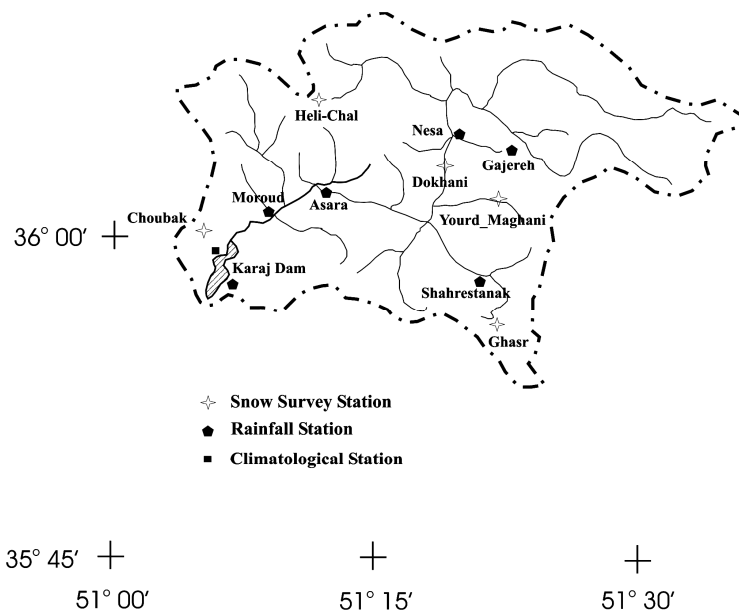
Heli-Chal

Nesa

Gajereh

Dokhani

Moroud

Asara

Choubak

Yourd_Maghani

36° 00′

Karaj Dam

Shahrestanak

Ghasr

Snow Survey Station

Rainfall Station

Climatological Station

35° 45′

51° 00′

51° 15′

51° 30′